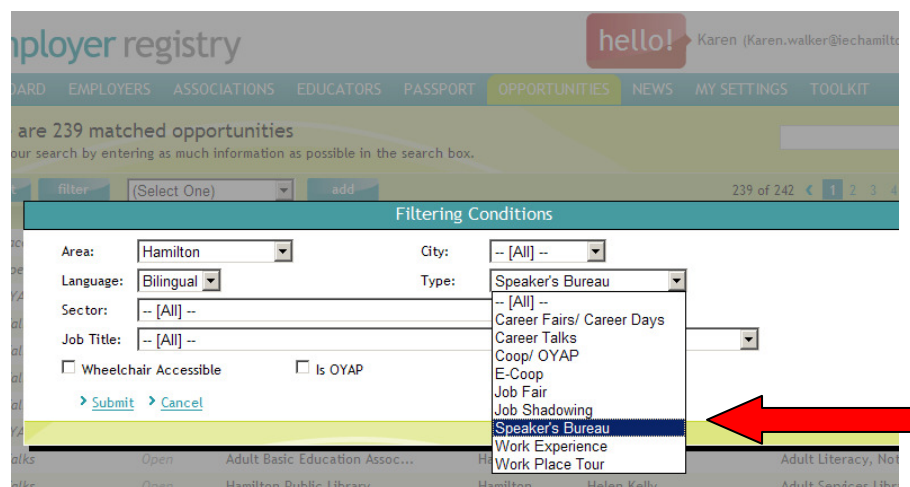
nployer registry

hello!

Karen (Karen.walker@iechamilto

OARD EMPLOYERS ASSOCIATIONS EDUCATORS PASSPORT OPPORTUNITIES NEWS MY SETTINGS TOOLKIT

are 239 matched opportunities

our search by entering as much information as possible in the search box.

filter (Select One) add

239 of 242 1 2 3 4

Filtering Conditions

Area: Hamilton

City: -- [All] --

Language: Bilingual

Type: Speaker's Bureau

Sector: -- [All] --

Job Title: -- [All] --

Wheelchair Accessible

Is OYAP

Submit

Cancel

-- [All] --
Career Fairs/ Career Days
Career Talks
Coop/ OYAP
E-Coop
Job Fair
Job Shadowing
Speaker's Bureau
Work Experience
Work Place Tour

alks Open Adult Basic Education Assoc... Adult Literacy, Not

alks Open Hamilton Public Library Hamilton Helen Kelly Adult Services Libr